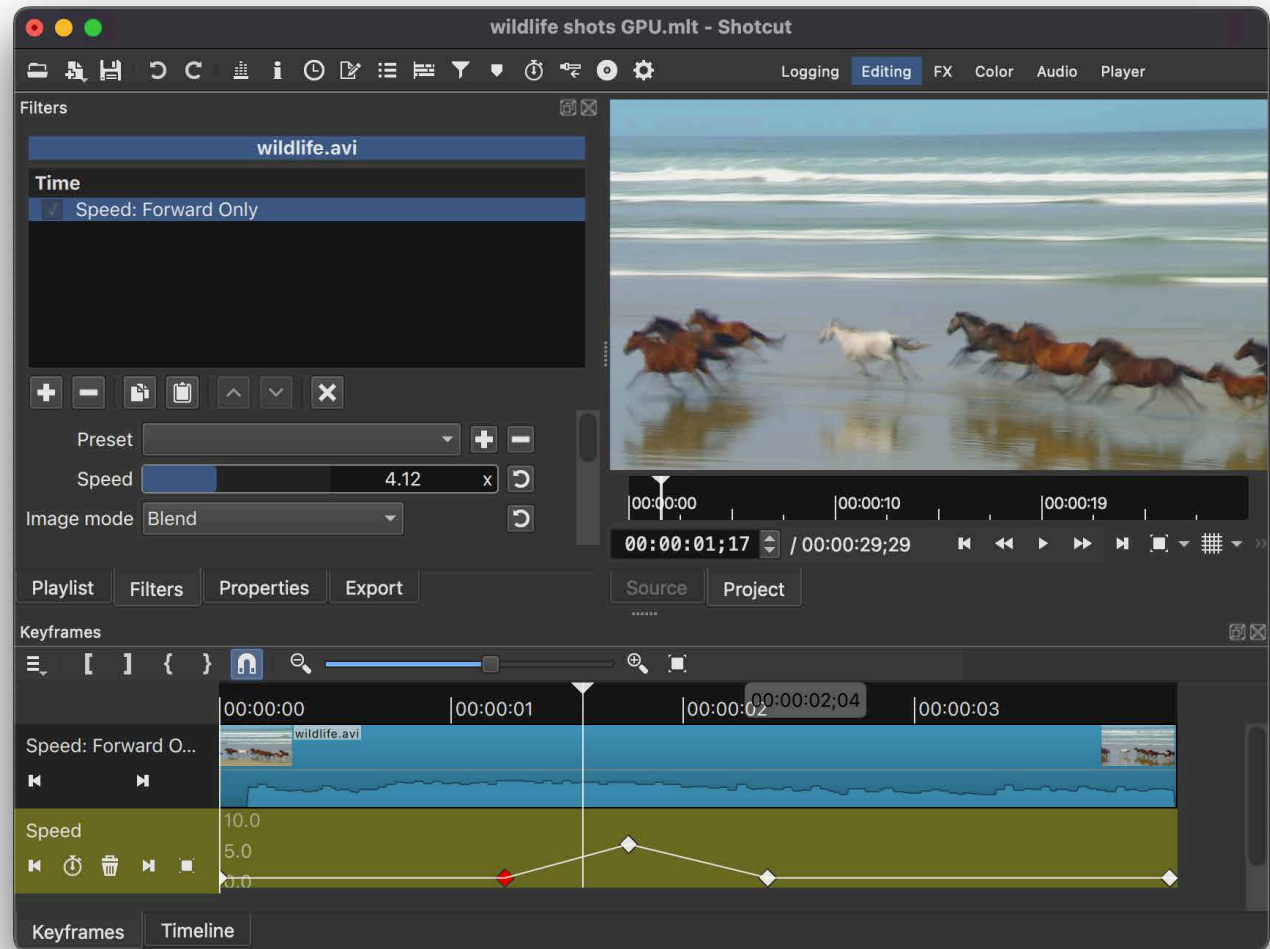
wildlife shots GPU.mlt - Shotcut

Logging Editing FX Color Audio Player

Filters

wildlife.avi

Time

Speed: Forward Only

Preset

Speed 4.12 x

Image mode Blend

Playlist Filters Properties Export

00:00:00 00:00:10 00:00:19

00:00:01;17 / 00:00:29;29

Source Project

Keyframes

00:00:00 00:00:01 00:00:02 00:00:02;04 00:00:03

Speed: Forward O...

wildlife.avi

Speed

10.0

5.0

0.0

Keyframes Timeline